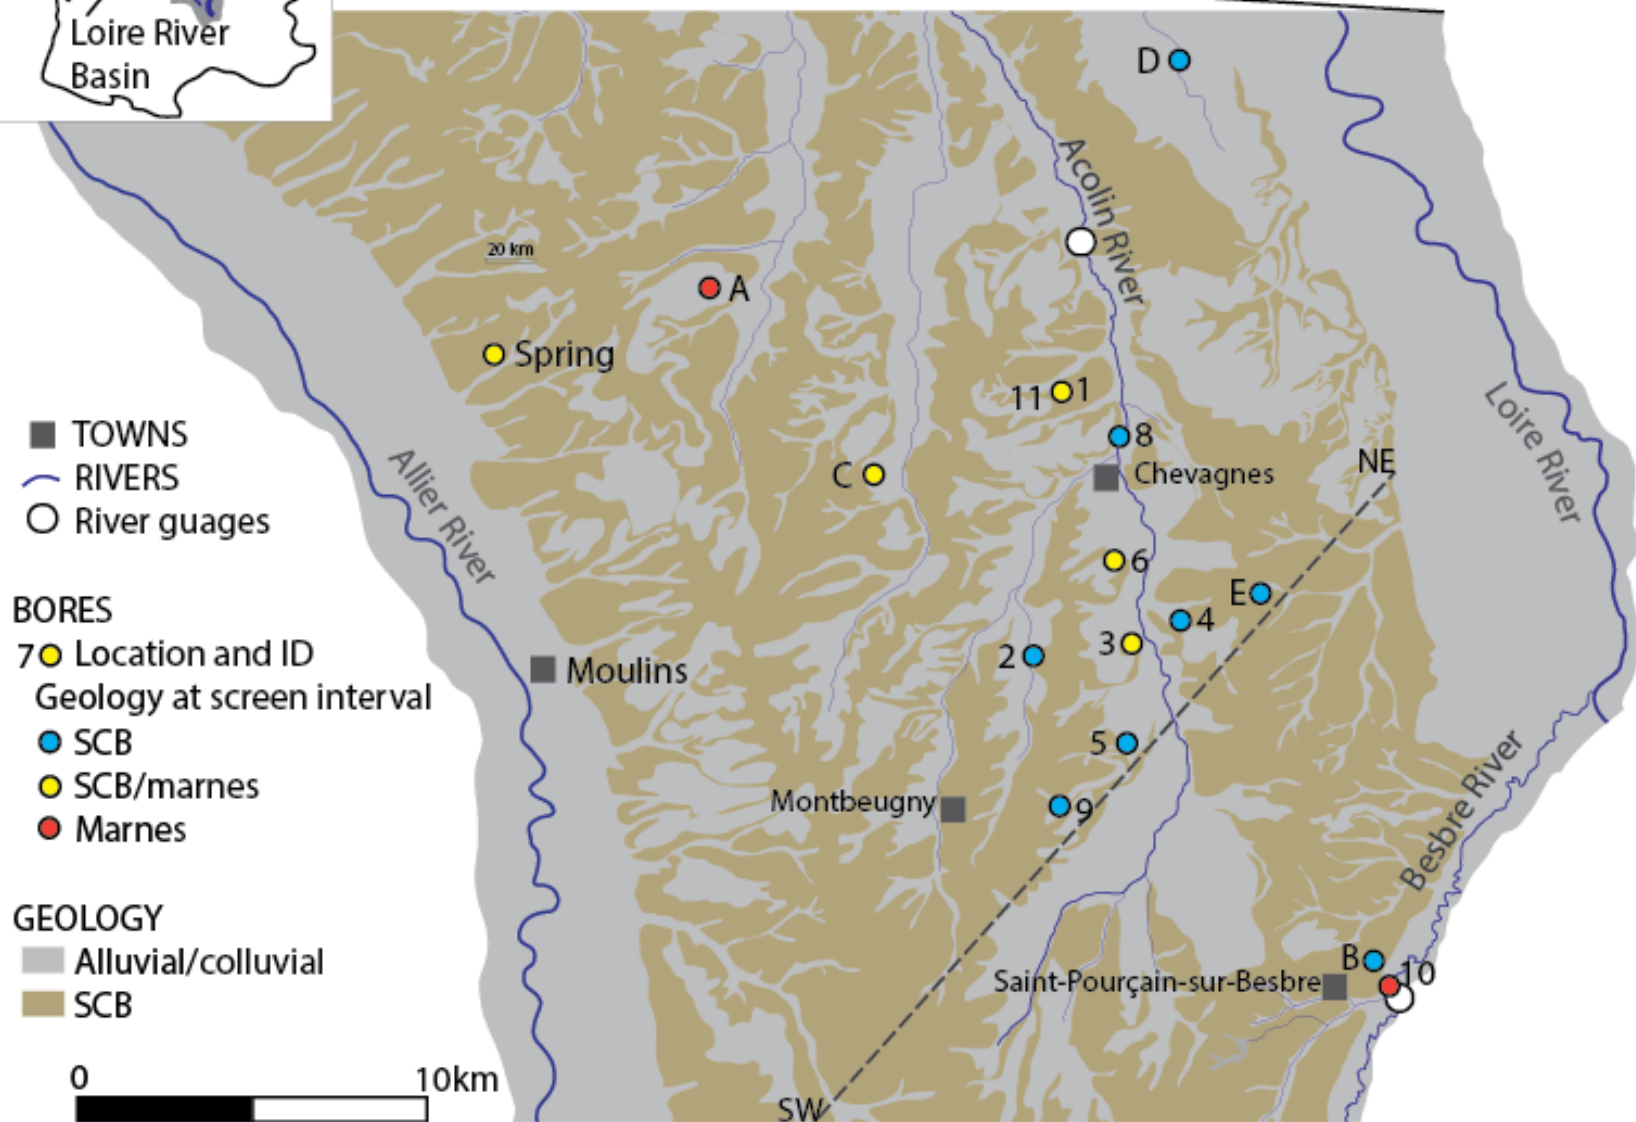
Loire River Basin

D

Acolin River

20 km

A

Spring

11 1

8

TOWNS

RIVERS

River guages

C

Chevagnes

NE

Loire River

Allier River

6

E

BORES

7 Location and ID

Geology at screen interval

SCB

SCB/marnes

Marnes

4

3

2

Moulins

5

Montbeugny

9

Besbre River

GEOLOGY

Alluvial/colluvial

SCB

B

10

Saint-Pourçain-sur-Besbre

0

10km

SW